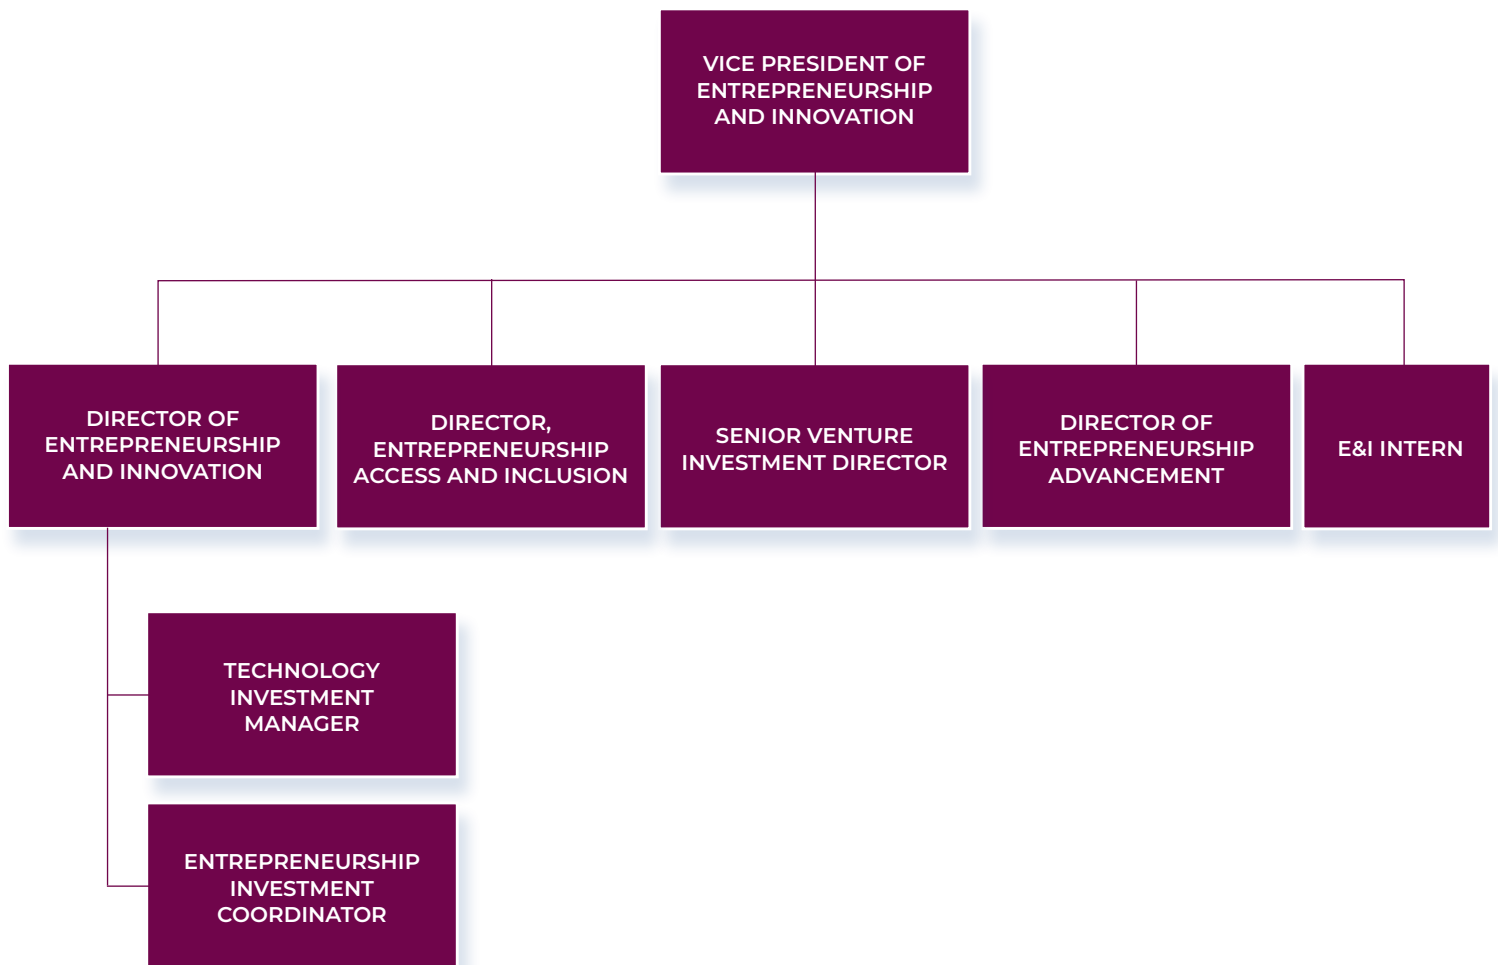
VICE PRESIDENT OF ENTREPRENEURSHIP AND INNOVATION

DIRECTOR OF ENTREPRENEURSHIP AND INNOVATION

DIRECTOR, ENTREPRENEURSHIP ACCESS AND INCLUSION

SENIOR VENTURE INVESTMENT DIRECTOR

DIRECTOR OF ENTREPRENEURSHIP ADVANCEMENT

E&I INTERN

TECHNOLOGY INVESTMENT MANAGER

ENTREPRENEURSHIP INVESTMENT COORDINATOR